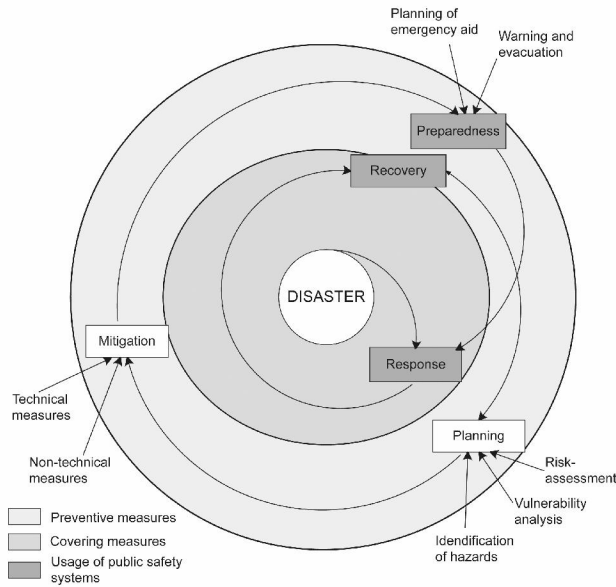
Planning of emergency aid

Warning and evacuation

Preparedness

Recovery

DISASTER

Mitigation

Response

Technical measures

Non-technical measures

Planning

Risk-assessment

Vulnerability analysis

Identification of hazards

Preventive measures

Covering measures

Usage of public safety systems